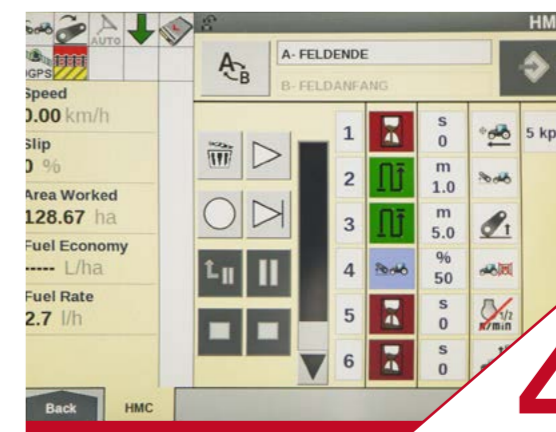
AUTO
GPS
HM
A
B
A- FELDENDE
B- FELDANFANG
Speed
0.00 km/h
Slip
0 %
Area Worked
128.67 ha
Fuel Economy
----- L/ha
Fuel Rate
2.7 l/h

| 1 | | s 0 | |
|---|---|---|---|
| 2 | | m 1.0 | |
| 3 | | m 5.0 | |
| 4 | | % 50 | |
| 5 | | s 0 | |
| 6 | | s 0 | |

5 kp
1/2
n/min
Back
HMC